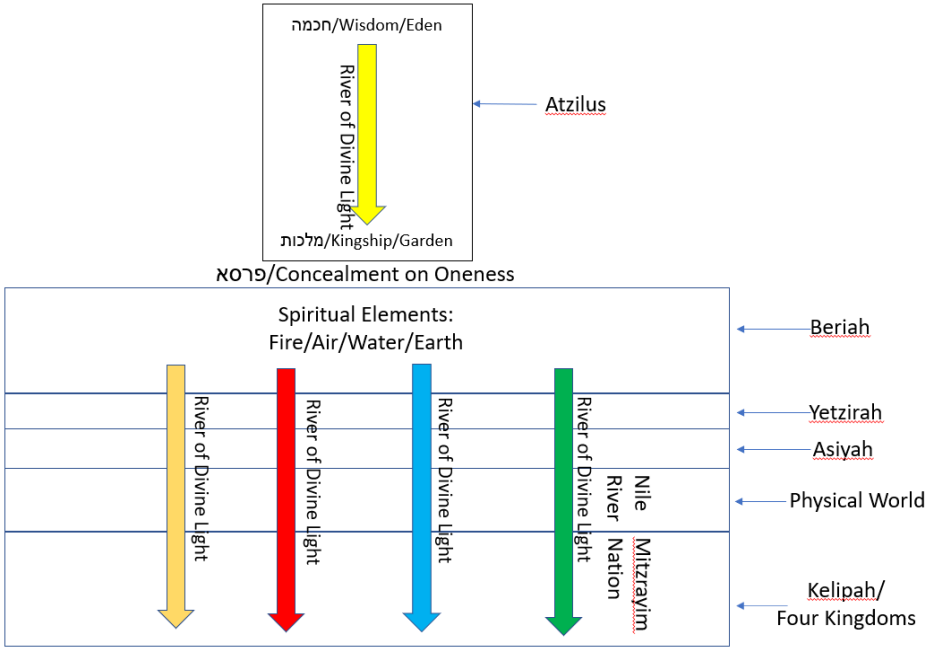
חכמה/Wisdom/Eden

River of Divine Light

מלכות/Kingship/Garden

Atzilus

פרסא/Concealment on Oneness

Spiritual Elements:
Fire/Air/Water/Earth

Beriah

Yetzirah

Asiyah

Physical World

Kelipah/
Four Kingdoms

River of Divine Light

River of Divine Light

River of Divine Light

River of Divine Light

Nile
River
Nation

Mitzrayim